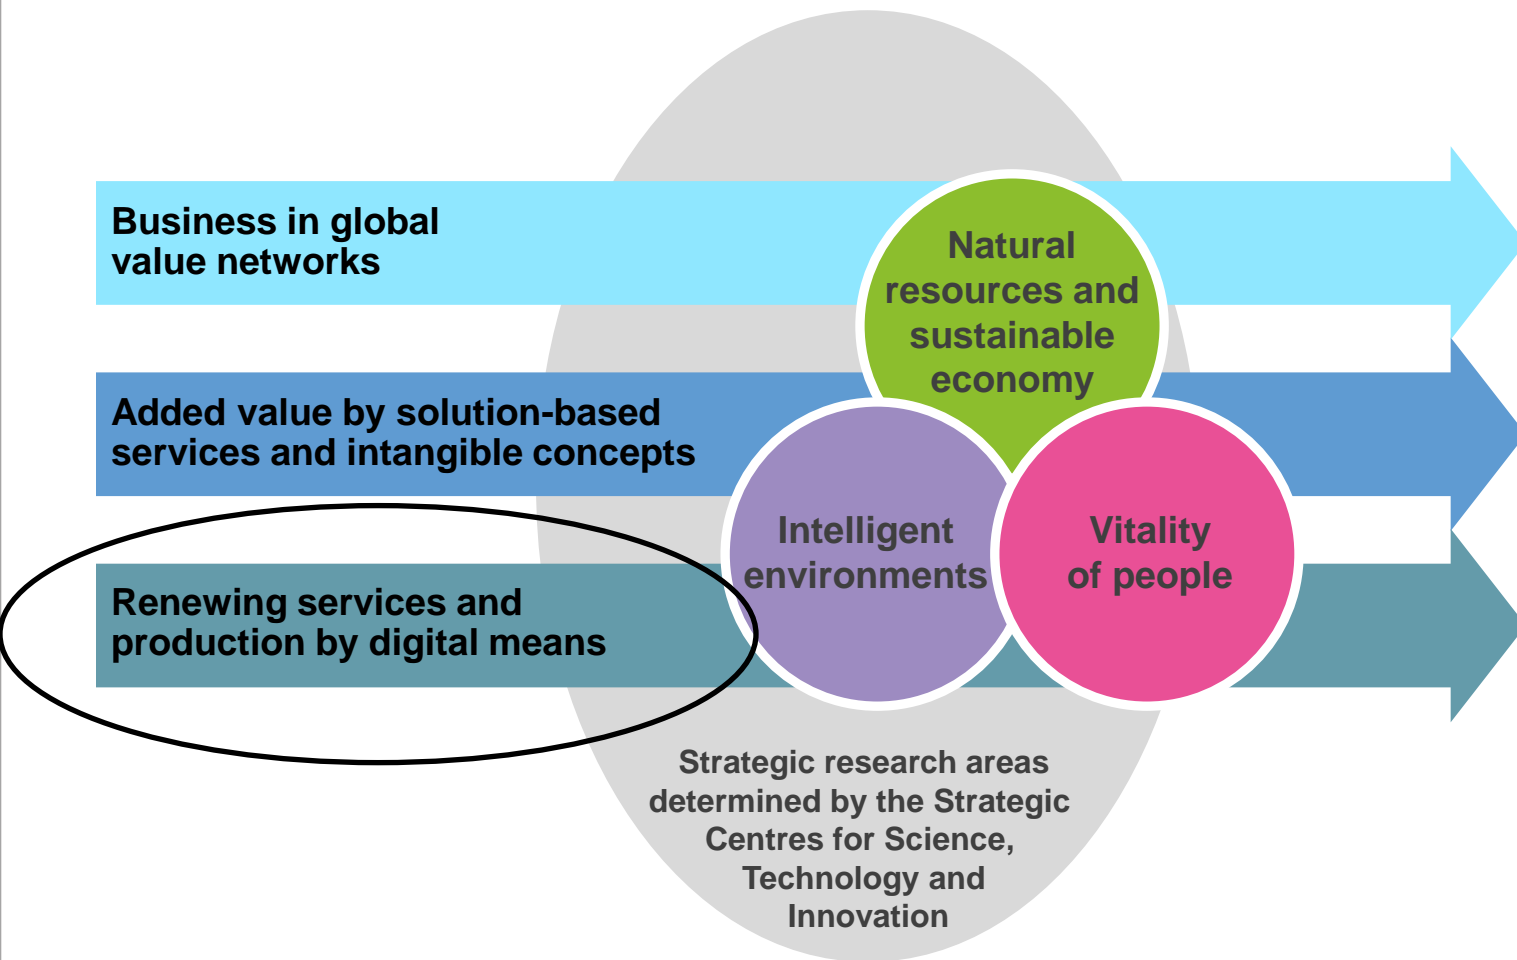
Business in global value networks

Natural resources and sustainable economy

Added value by solution-based services and intangible concepts

Intelligent environments

Vitality of people

Renewing services and production by digital means

Strategic research areas determined by the Strategic Centres for Science, Technology and Innovation